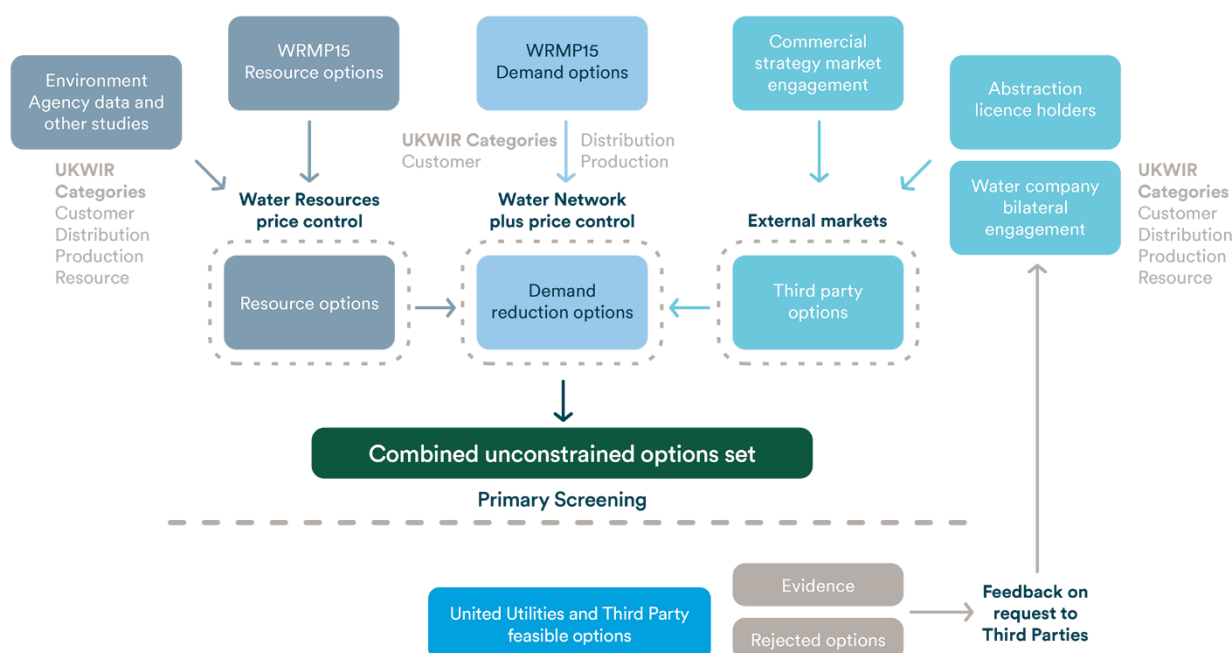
Environment Agency data and other studies

UKWIR Categories
Customer
Distribution
Production
Resource

WRMP15 Resource options

WRMP15 Demand options

UKWIR Categories
Customer

Distribution
Production

Commercial strategy market engagement

Abstraction licence holders

Water company bilateral engagement

UKWIR Categories
Customer
Distribution
Production
Resource

Water Resources price control

Water Network plus price control

External markets

Resource options

Demand reduction options

Third party options

Combined unconstrained options set

Primary Screening

United Utilities and Third Party feasible options

Evidence

Rejected options

Feedback on request to Third Parties